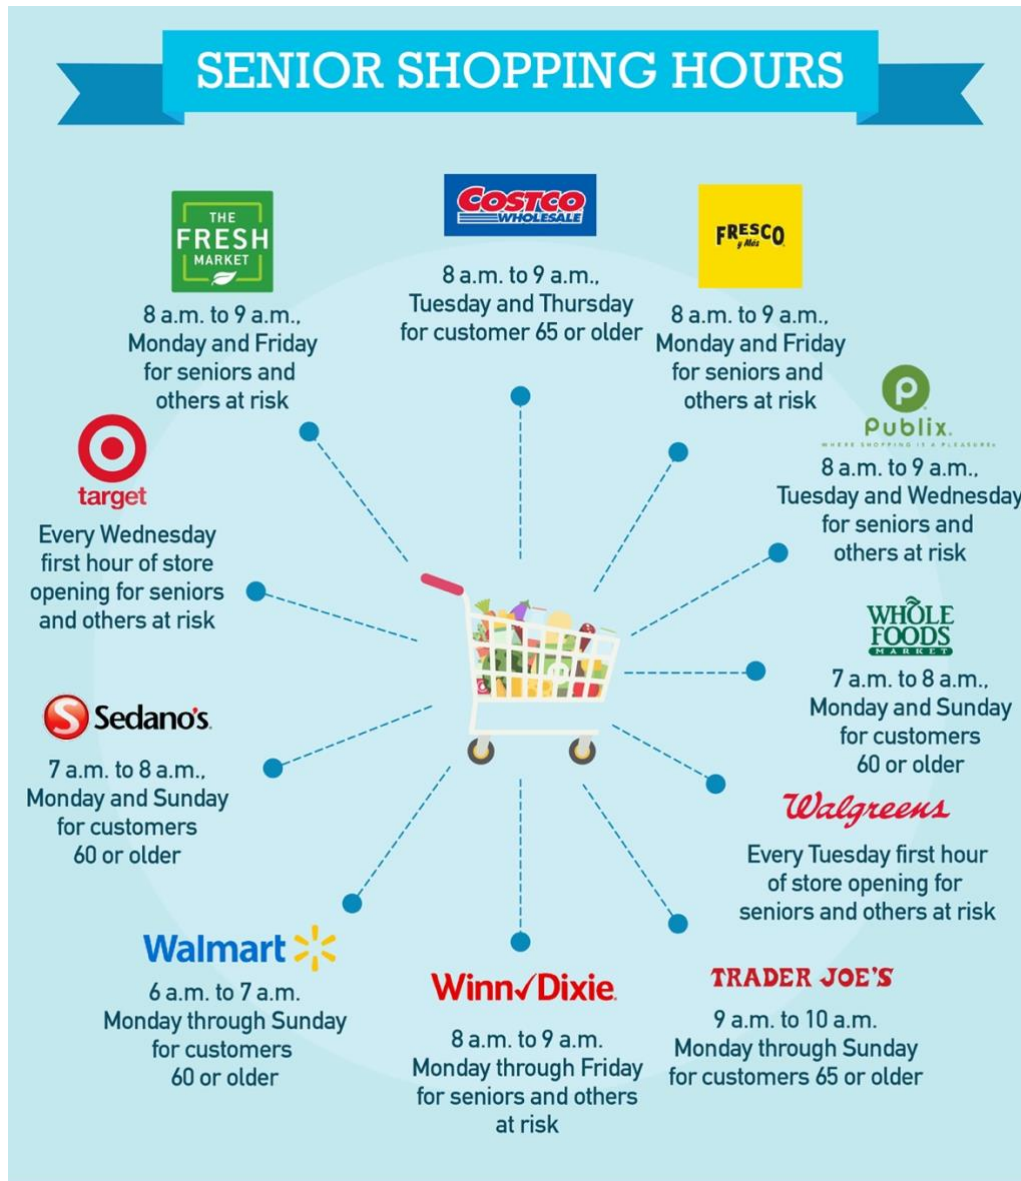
SENIOR SHOPPING HOURS

THE FRESH MARKET

8 a.m. to 9 a.m., Monday and Friday for seniors and others at risk

COSTCO WHOLESALE

8 a.m. to 9 a.m., Tuesday and Thursday for customer 65 or older

FRESCO y Más

8 a.m. to 9 a.m., Monday and Friday for seniors and others at risk

Publix.

WHERE SHOPPING IS A PLEASURE

8 a.m. to 9 a.m., Tuesday and Wednesday for seniors and others at risk

target

Every Wednesday first hour of store opening for seniors and others at risk

WHOLE FOODS MARKET

7 a.m. to 8 a.m., Monday and Sunday for customers 60 or older

Sedano's

7 a.m. to 8 a.m., Monday and Sunday for customers 60 or older

Walgreens

Every Tuesday first hour of store opening for seniors and others at risk

Walmart

6 a.m. to 7 a.m. Monday through Sunday for customers 60 or older

Winn Dixie

8 a.m. to 9 a.m. Monday through Friday for seniors and others at risk

TRADER JOE'S

9 a.m. to 10 a.m. Monday through Sunday for customers 65 or older